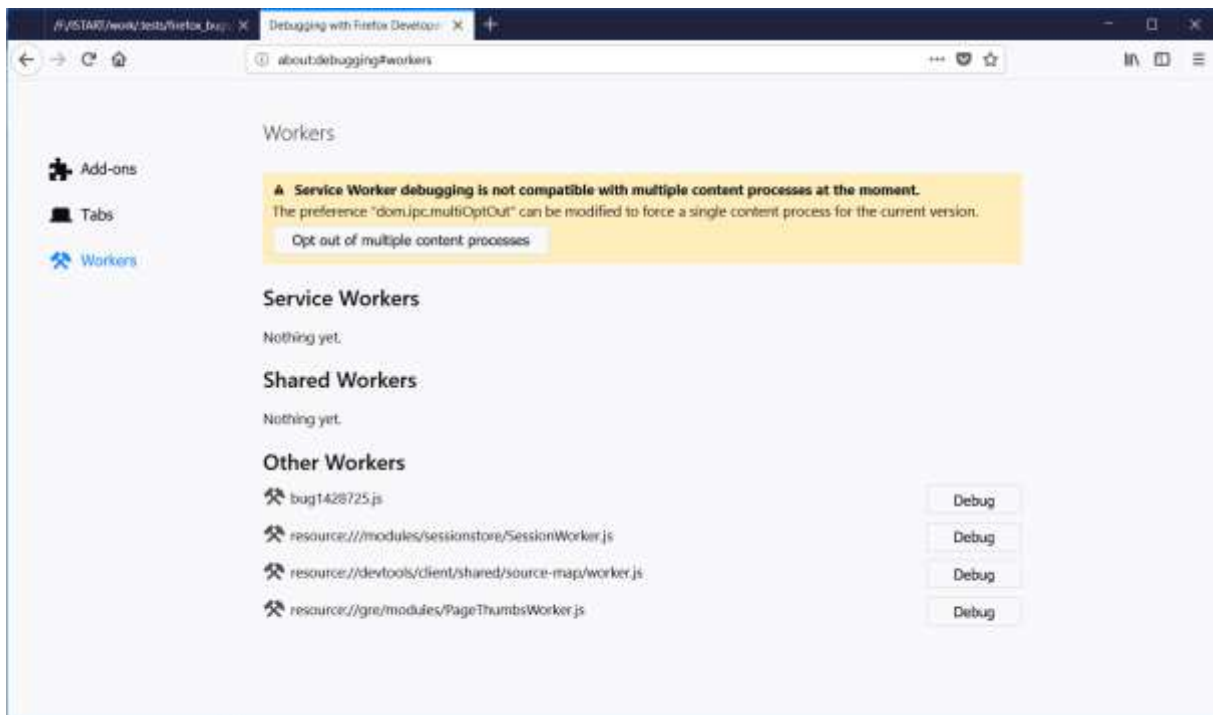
/F:/START/work/tests/firefox_bug ×
Debugging with Firefox Develop ×
+

about:debugging#workers

Add-ons
Tabs
Workers

Workers

⚠ Service Worker debugging is not compatible with multiple content processes at the moment.
The preference "dom.ipc.multiOptOut" can be modified to force a single content process for the current version.
Opt out of multiple content processes

Service Workers

Nothing yet.

Shared Workers

Nothing yet.

Other Workers

bug1428725.js
Debug

resource:///modules/sessionstore/SessionWorker.js
Debug

resource://devtools/client/shared/source-map/worker.js
Debug

resource://gre/modules/PageThumbsWorker.js
Debug